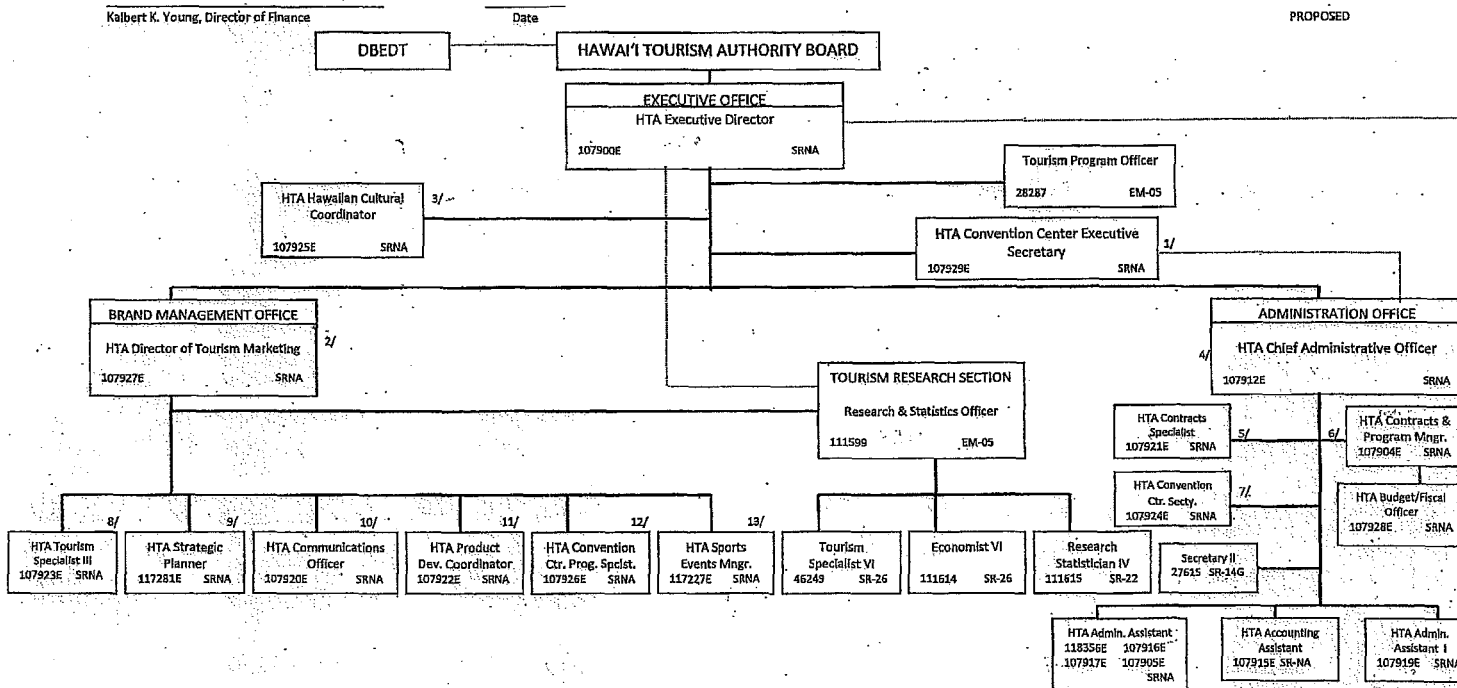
Kalbert K. Young, Director of Finance

Date

PROPOSED

DBEDT

HAWAI'I TOURISM AUTHORITY BOARD

EXECUTIVE OFFICE
HTA Executive Director
107900E SRNA

Tourism Program Officer
28287 EM-05

HTA Hawaiian Cultural Coordinator 3/
107925E SRNA

HTA Convention Center Executive Secretary 1/
107929E SRNA

BRAND MANAGEMENT OFFICE
HTA Director of Tourism Marketing 2/
107927E SRNA

ADMINISTRATION OFFICE
4/ HTA Chief Administrative Officer
107912E SRNA

TOURISM RESEARCH SECTION
Research & Statistics Officer
111599 EM-05

HTA Contracts Specialist
107921E SRNA 5/

6/ HTA Contracts & Program Mngr.
107904E SRNA

HTA Convention Ctr. Secty.
107924E SRNA 7/

HTA Budget/Fiscal Officer
107928E SRNA

8/ HTA Tourism Specialist III
107923E SRNA

9/ HTA Strategic Planner
117281E SRNA

10/ HTA Communications Officer
107920E SRNA

11/ HTA Product Dev. Coordinator
107922E SRNA

12/ HTA Convention Ctr. Prog. Spclst.
107926E SRNA

13/ HTA Sports Events Mngr.
117227E SRNA

Tourism Specialist VI
46249 SR-26

Economist VI
111614 SR-26

Research Statistician IV
111615 SR-22

Secretary II
27615 SR-14G

HTA Admin. Assistant
118356E 107916E
107917E 107905E
SRNA

HTA Accounting Assistant
107915E SR-NA

HTA Admin. Assistant I
107919E SRN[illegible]